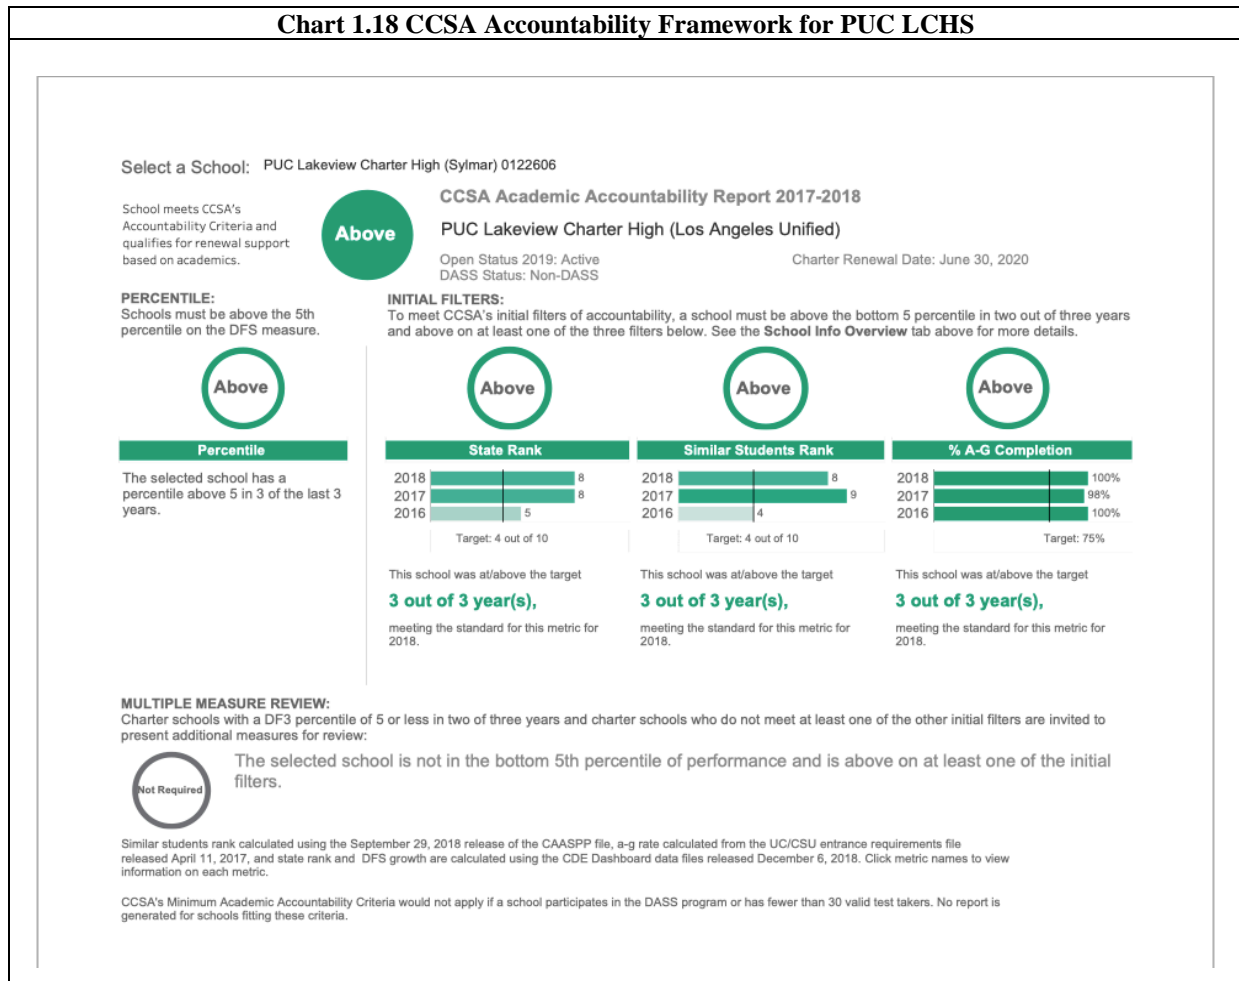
Chart 1.18 CCSA Accountability Framework for PUC LCHS

Select a School: PUC Lakeview Charter High (Sylmar) 0122606

School meets CCSA's Accountability Criteria and qualifies for renewal support based on academics.

Above

CCSA Academic Accountability Report 2017-2018

PUC Lakeview Charter High (Los Angeles Unified)

Open Status 2019: Active
DASS Status: Non-DASS

Charter Renewal Date: June 30, 2020

PERCENTILE:
Schools must be above the 5th percentile on the DFS measure.

INITIAL FILTERS:
To meet CCSA's initial filters of accountability, a school must be above the bottom 5 percentile in two out of three years and above on at least one of the three filters below. See the **School Info Overview** tab above for more details.

Above

Percentile

The selected school has a percentile above 5 in 3 of the last 3 years.

Above

State Rank

2018 8
2017 8
2016 5

Target: 4 out of 10

This school was at/above the target

3 out of 3 year(s),

meeting the standard for this metric for 2018.

Above

Similar Students Rank

2018 8
2017 9
2016 4

Target: 4 out of 10

This school was at/above the target

3 out of 3 year(s),

meeting the standard for this metric for 2018.

Above

% A-G Completion

2018 100%
2017 98%
2016 100%

Target: 75%

This school was at/above the target

3 out of 3 year(s),

meeting the standard for this metric for 2018.

MULTIPLE MEASURE REVIEW:
Charter schools with a DF3 percentile of 5 or less in two of three years and charter schools who do not meet at least one of the other initial filters are invited to present additional measures for review:

Not Required

The selected school is not in the bottom 5th percentile of performance and is above on at least one of the initial filters.

Similar students rank calculated using the September 29, 2018 release of the CAASPP file, a-g rate calculated from the UC/CSU entrance requirements file released April 11, 2017, and state rank and DFS growth are calculated using the CDE Dashboard data files released December 6, 2018. Click metric names to view information on each metric.

CCSA's Minimum Academic Accountability Criteria would not apply if a school participates in the DASS program or has fewer than 30 valid test takers. No report is generated for schools fitting these criteria.